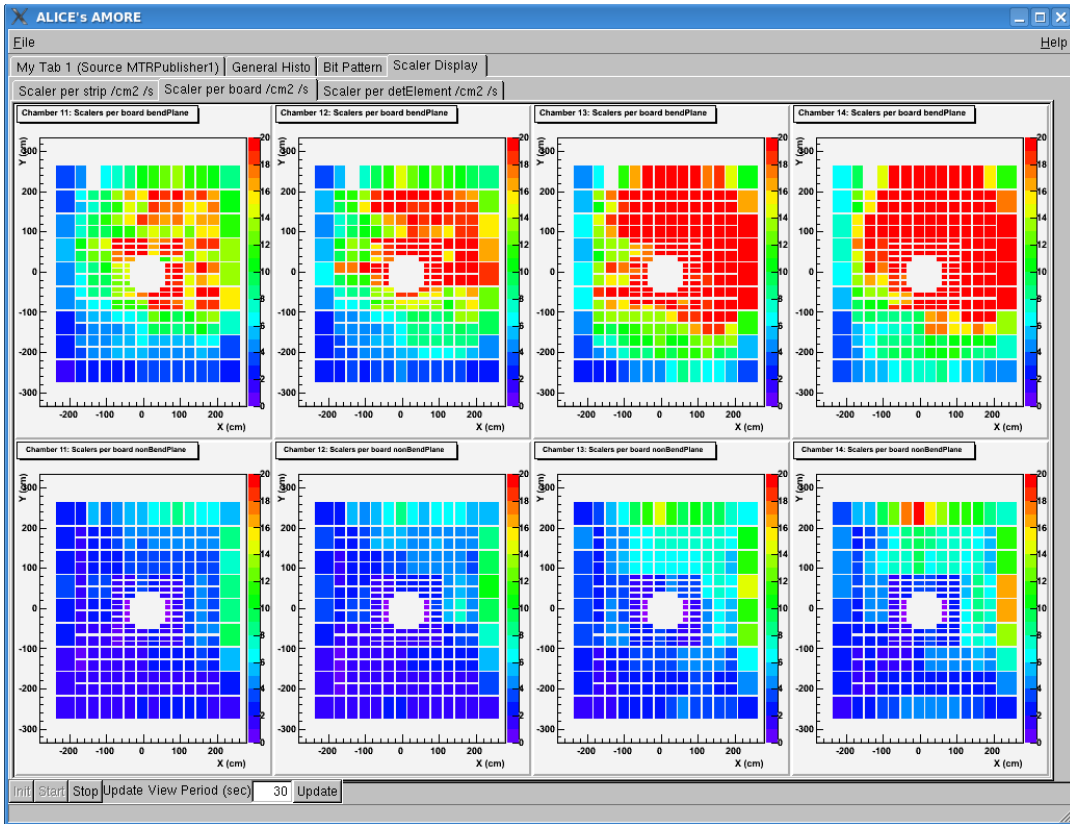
ALICE's AMORE

File

Help

My Tab 1 (Source MTRPublisher1) | General Histo | Bit Pattern | Scaler Display

Scaler per strip /cm2 /s | Scaler per board /cm2 /s | Scaler per detElement /cm2 /s

Chamber 11: Scalers per board bendPlane
Y (cm)
300 200 100 0 -100 -200 -300
-200 -100 0 100 200
X (cm)
20 18 16 14 12 10 8 6 4 2 0

Chamber 12: Scalers per board bendPlane
Y (cm)
300 200 100 0 -100 -200 -300
-200 -100 0 100 200
X (cm)
20 18 16 14 12 10 8 6 4 2 0

Chamber 13: Scalers per board bendPlane
Y (cm)
300 200 100 0 -100 -200 -300
-200 -100 0 100 200
X (cm)
20 18 16 14 12 10 8 6 4 2 0

Chamber 14: Scalers per board bendPlane
Y (cm)
300 200 100 0 -100 -200 -300
-200 -100 0 100 200
X (cm)
20 18 16 14 12 10 8 6 4 2 0

Chamber 11: Scalers per board nonBendPlane
Y (cm)
300 200 100 0 -100 -200 -300
-200 -100 0 100 200
X (cm)
20 18 16 14 12 10 8 6 4 2 0

Chamber 12: Scalers per board nonBendPlane
Y (cm)
300 200 100 0 -100 -200 -300
-200 -100 0 100 200
X (cm)
20 18 16 14 12 10 8 6 4 2 0

Chamber 13: Scalers per board nonBendPlane
Y (cm)
300 200 100 0 -100 -200 -300
-200 -100 0 100 200
X (cm)
20 18 16 14 12 10 8 6 4 2 0

Chamber 14: Scalers per board nonBendPlane
Y (cm)
300 200 100 0 -100 -200 -300
-200 -100 0 100 200
X (cm)
20 18 16 14 12 10 8 6 4 2 0

Init Start Stop Update View Period (sec) 30 Update